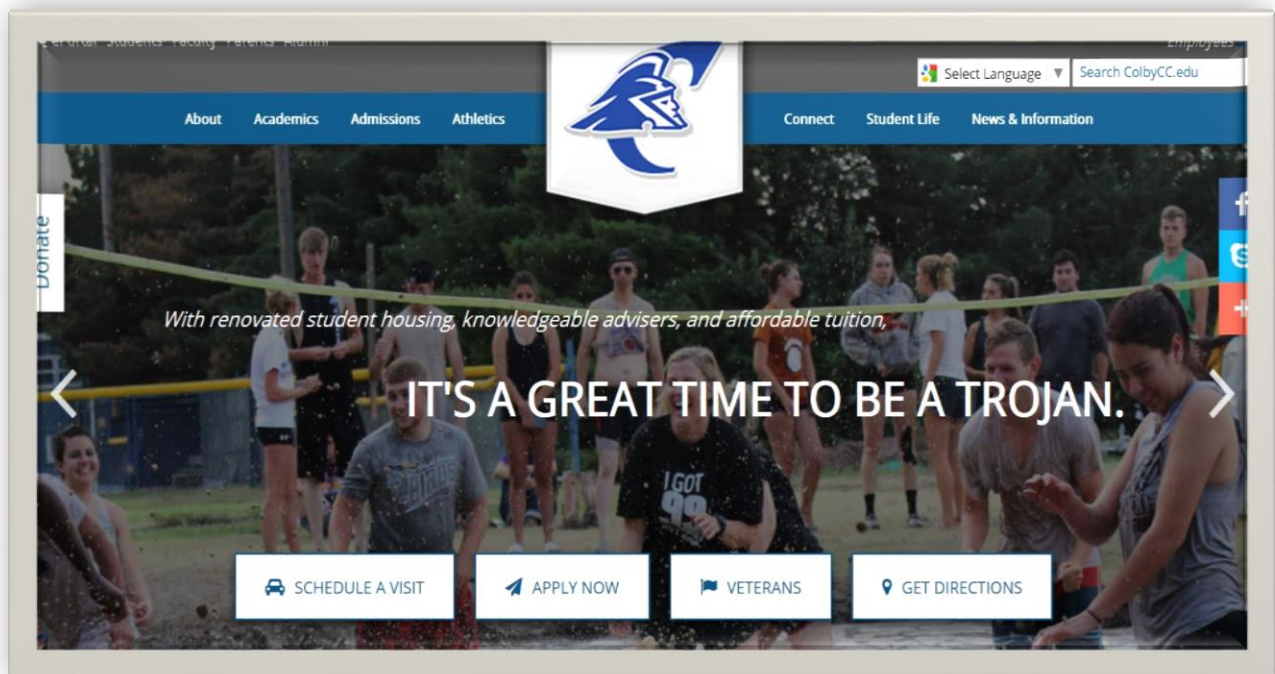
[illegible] Students Faculty Parents Alumni

Employees

Select Language ▼ Search ColbyCC.edu

About Academics Admissions Athletics Connect Student Life News & Information

Donate

With renovated student housing, knowledgeable advisers, and affordable tuition,

IT'S A GREAT TIME TO BE A TROJAN.

I GOT 99

SCHEDULE A VISIT APPLY NOW VETERANS GET DIRECTIONS